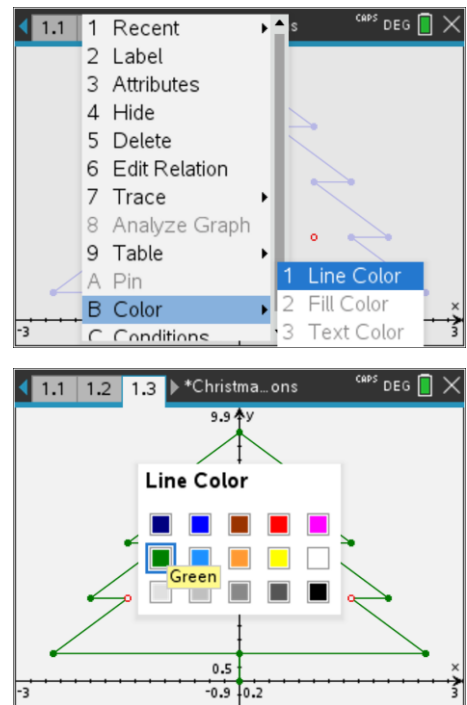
1.1 s CAPS DEG

1 Recent
2 Label
3 Attributes
4 Hide
5 Delete
6 Edit Relation
7 Trace
8 Analyze Graph
9 Table
A Pin
B Color
C Conditions

1 Line Color
2 Fill Color
3 Text Color

-3 3

1.1 1.2 1.3 *Christma...ons CAPS DEG

9.9 y

Line Color

Green

0.5
-0.9 0.2
-3 3 x